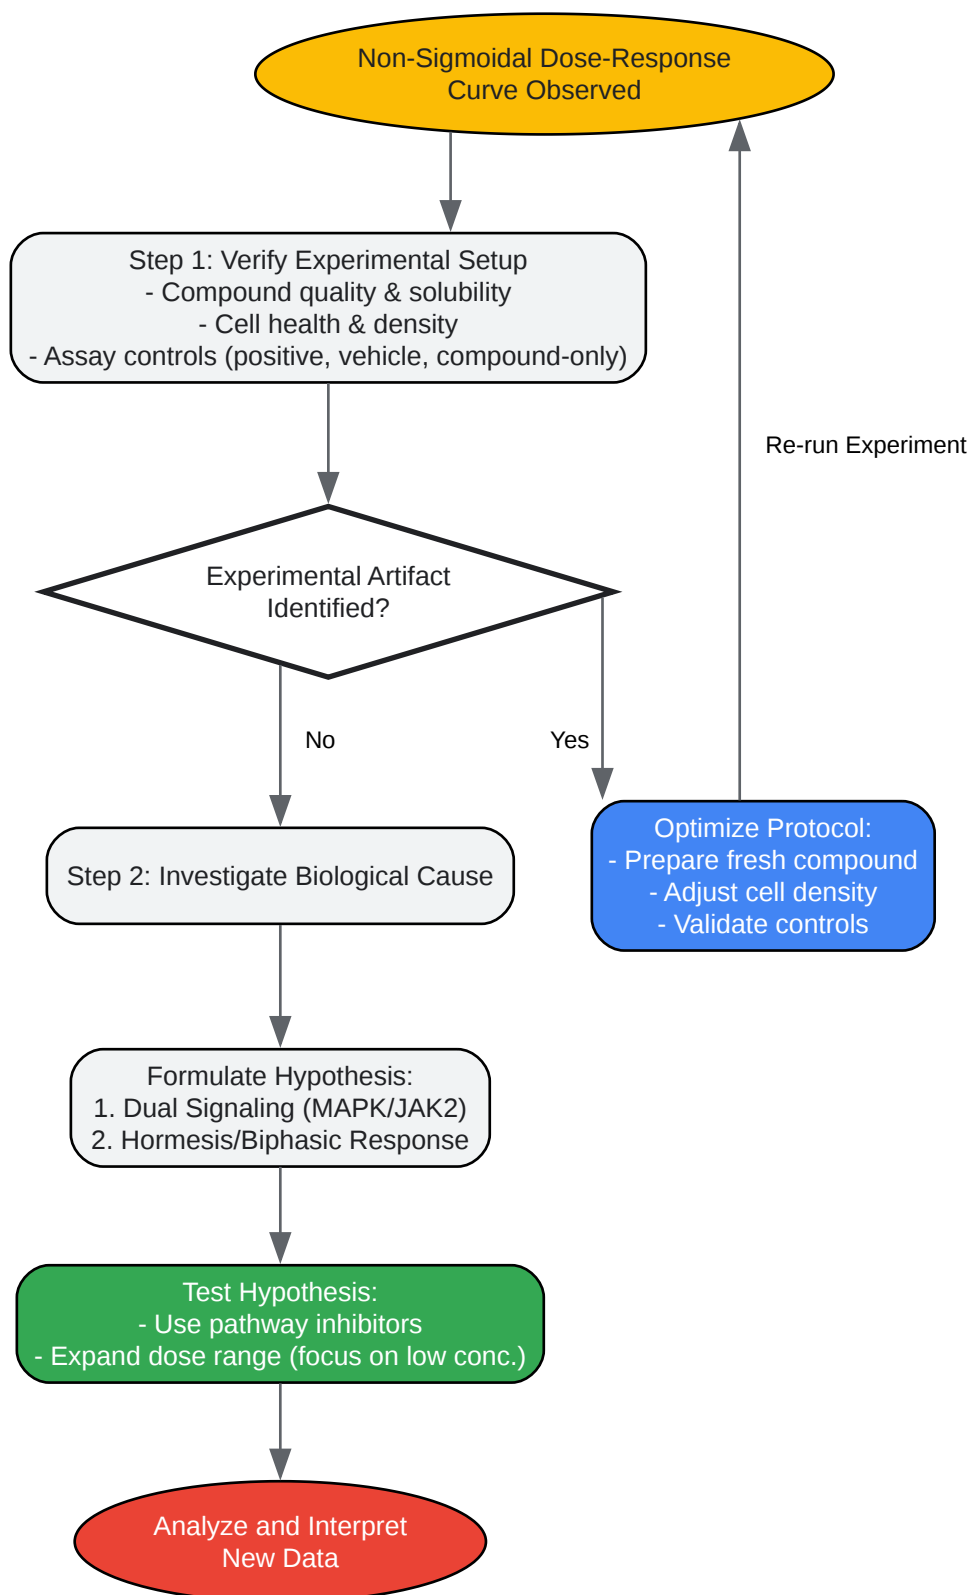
Non-Sigmoidal Dose-Response Curve Observed

Step 1: Verify Experimental Setup
- Compound quality & solubility
- Cell health & density
- Assay controls (positive, vehicle, compound-only)

Re-run Experiment

Experimental Artifact Identified?

No

Yes

Step 2: Investigate Biological Cause

Optimize Protocol:
- Prepare fresh compound
- Adjust cell density
- Validate controls

Formulate Hypothesis:
1. Dual Signaling (MAPK/JAK2)
2. Hormesis/Biphasic Response

Test Hypothesis:
- Use pathway inhibitors
- Expand dose range (focus on low conc.)

Analyze and Interpret New Data